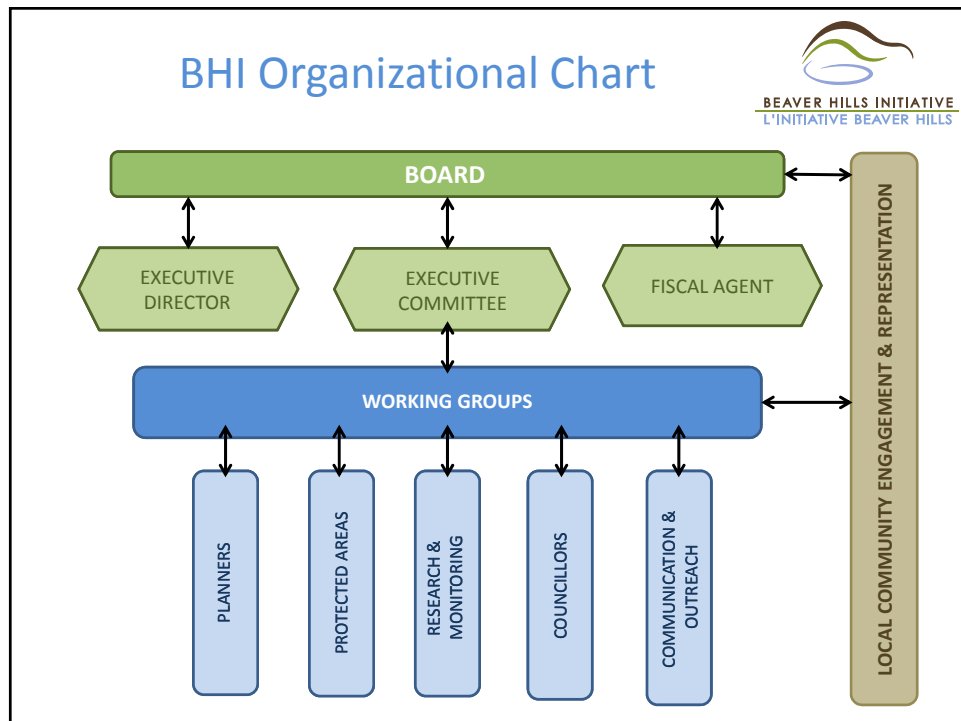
BHI Organizational Chart

BEAVER HILLS INITIATIVE
L'INITIATIVE BEAVER HILLS

BOARD

EXECUTIVE DIRECTOR

EXECUTIVE COMMITTEE

FISCAL AGENT

WORKING GROUPS

PLANNERS

PROTECTED AREAS

RESEARCH & MONITORING

COUNCILLORS

COMMUNICATION & OUTREACH

LOCAL COMMUNITY ENGAGEMENT & REPRESENTATION